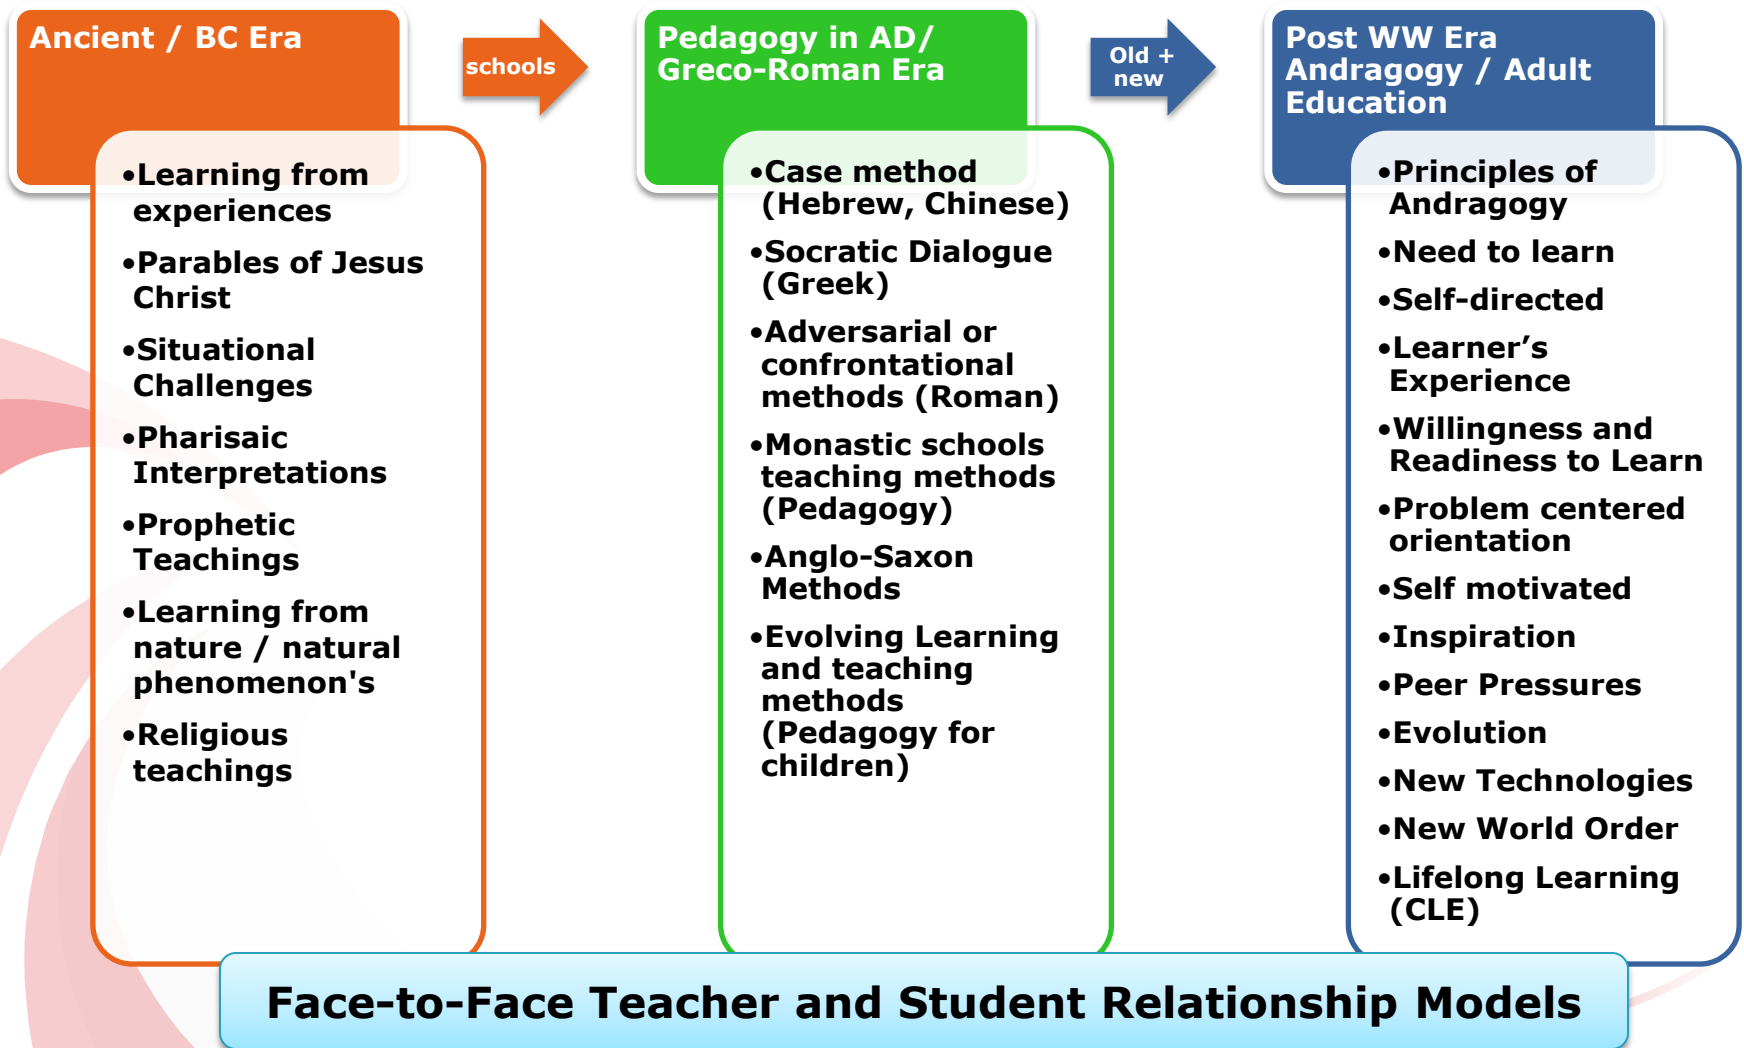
Ancient / BC Era

schools

Pedagogy in AD/ Greco-Roman Era

Old + new

Post WW Era Andragogy / Adult Education

•Learning from experiences

•Parables of Jesus Christ

•Situational Challenges

•Pharisaic Interpretations

•Prophetic Teachings

•Learning from nature / natural phenomenon's

•Religious teachings

•Case method (Hebrew, Chinese)

•Socratic Dialogue (Greek)

•Adversarial or confrontational methods (Roman)

•Monastic schools teaching methods (Pedagogy)

•Anglo-Saxon Methods

•Evolving Learning and teaching methods (Pedagogy for children)

•Principles of Andragogy

•Need to learn

•Self-directed

•Learner's Experience

•Willingness and Readiness to Learn

•Problem centered orientation

•Self motivated

•Inspiration

•Peer Pressures

•Evolution

•New Technologies

•New World Order

•Lifelong Learning (CLE)

Face-to-Face Teacher and Student Relationship Models